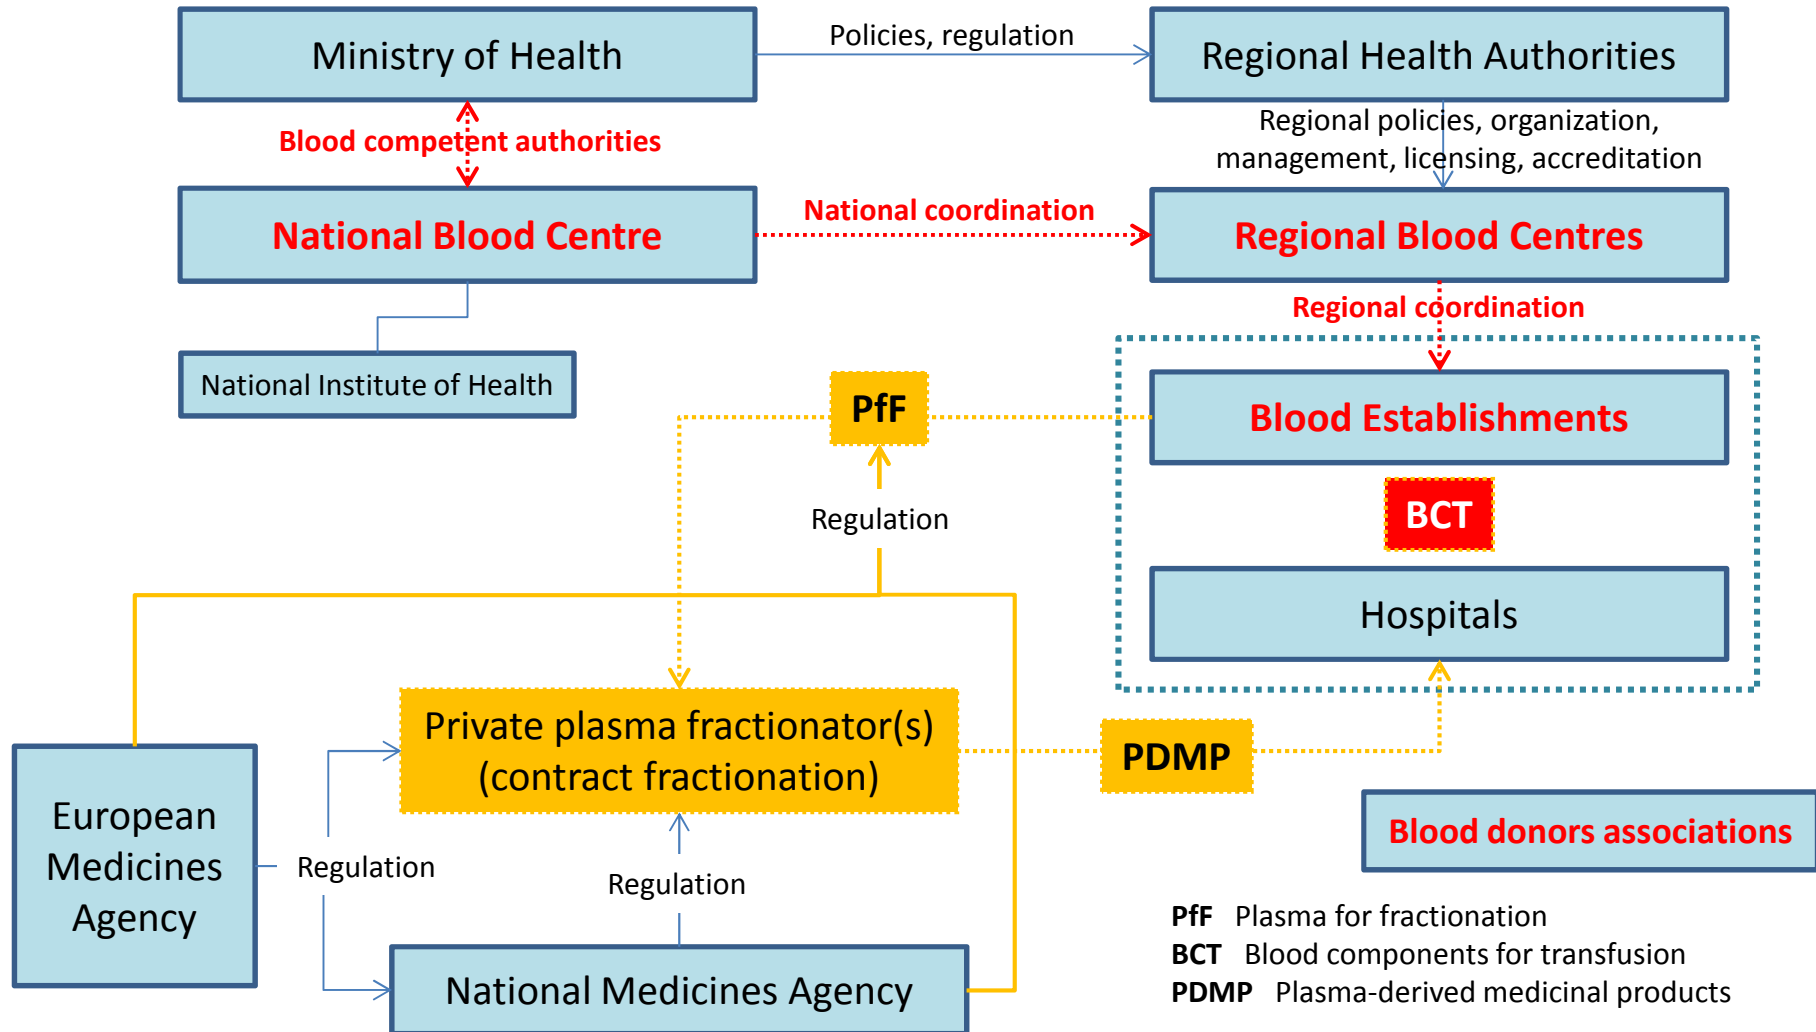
Ministry of Health

Policies, regulation

Regional Health Authorities

Blood competent authorities

Regional policies, organization, management, licensing, accreditation

National Blood Centre

National coordination

Regional Blood Centres

Regional coordination

National Institute of Health

PfF

Blood Establishments

Regulation

BCT

Hospitals

Private plasma fractionator(s) (contract fractionation)

PDMP

European Medicines Agency

Regulation

Regulation

Blood donors associations

National Medicines Agency

**PfF** Plasma for fractionation
**BCT** Blood components for transfusion
**PDMP** Plasma-derived medicinal products